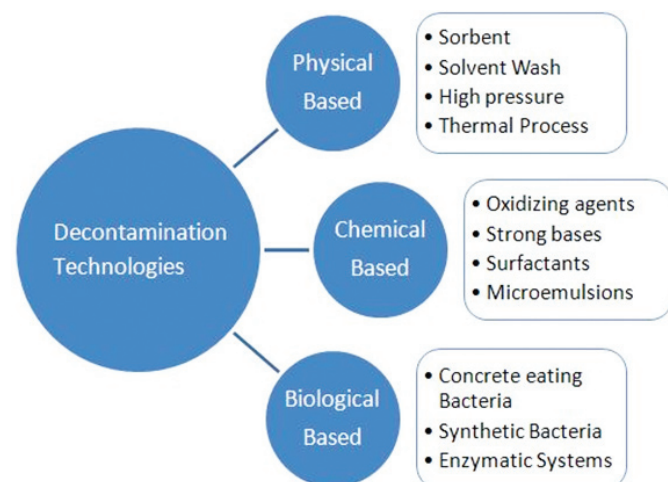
Decontamination Technologies

Physical Based

• Sorbent
• Solvent Wash
• High pressure
• Thermal Process

Chemical Based

• Oxidizing agents
• Strong bases
• Surfactants
• Microemulsions

Biological Based

• Concrete eating Bacteria
• Synthetic Bacteria
• Enzymatic Systems